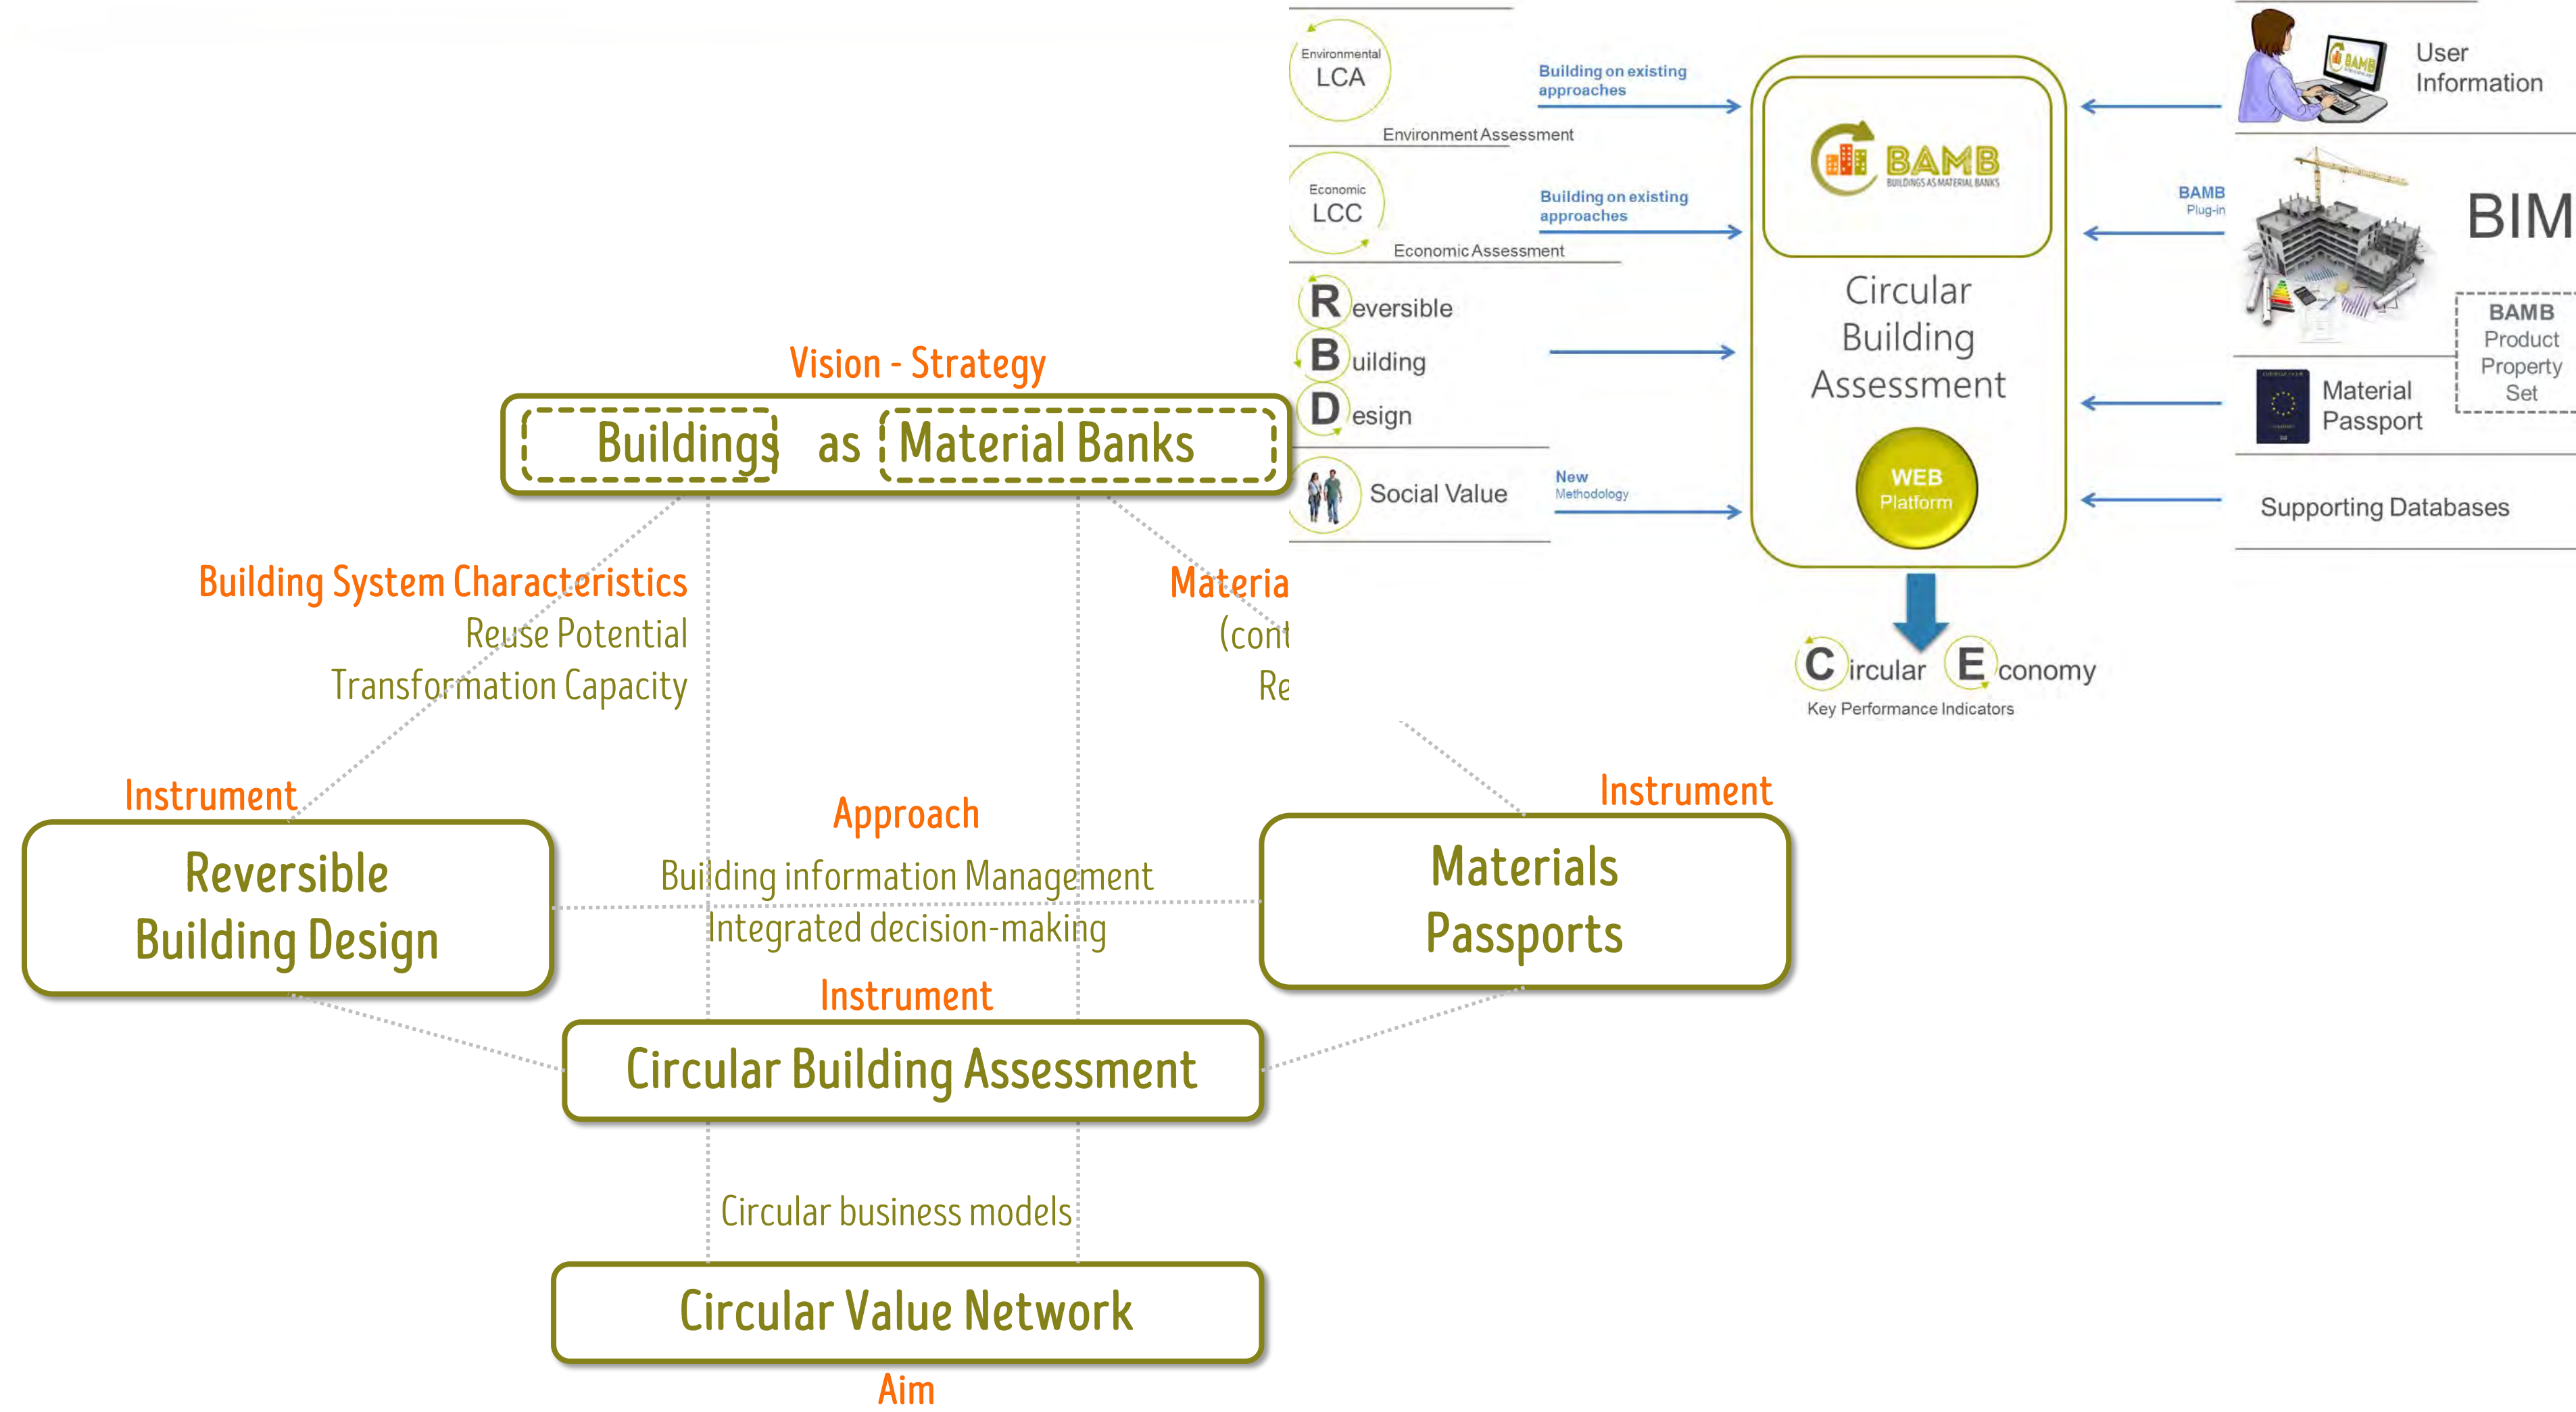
Environmental LCA

Environment Assessment

Building on existing approaches

Economic LCC

Economic Assessment

Building on existing approaches

Reversible

Building

Design

Social Value

New Methodology

BAMB BUILDINGS AS MATERIAL BANKS

Circular Building Assessment

WEB Platform

Circular Economy

Key Performance Indicators

User Information

BAMB Plug-in

BIM

BAMB Product Property Set

Material Passport

Supporting Databases

Vision - Strategy

Buildings as Material Banks

Building System Characteristics

Reuse Potential

Transformation Capacity

Materia

(cont

Re

Instrument

Reversible Building Design

Approach

Building information Management

Integrated decision-making

Instrument

Materials Passports

Instrument

Circular Building Assessment

Circular business models

Circular Value Network

Aim